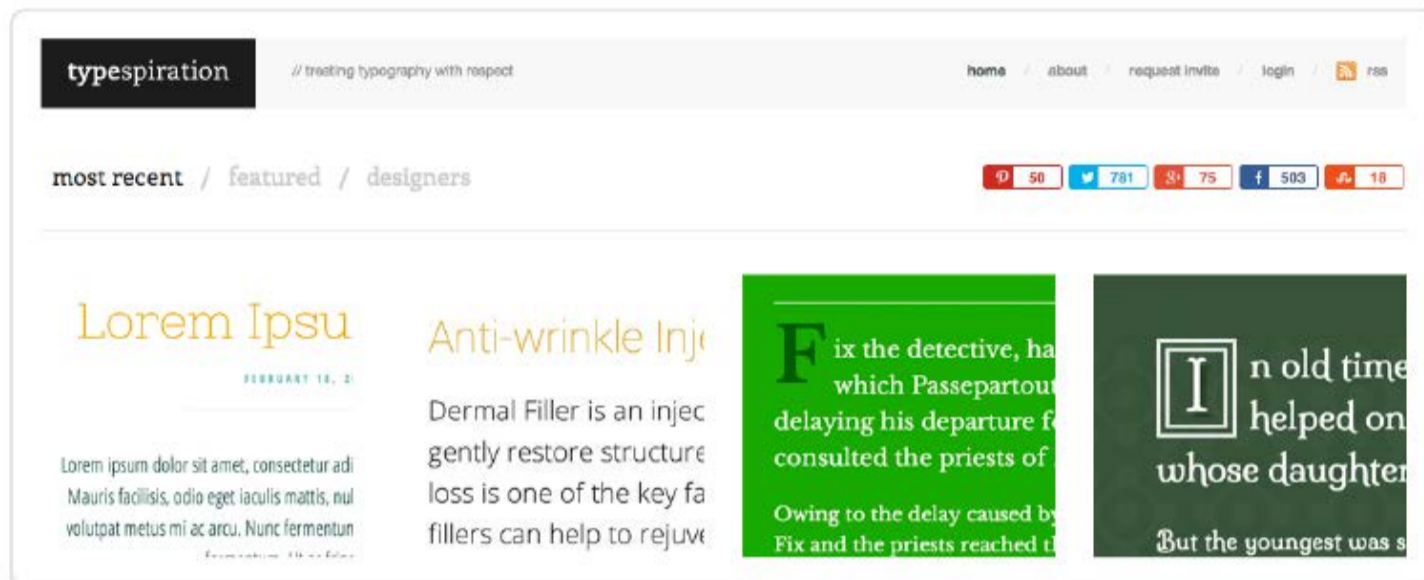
typespiration

// treating typography with respect

home / about / request invite / login / rss

most recent / featured / designers

50 781 75 503 18

Lorem Ipsu

FEBRUARY 18, 2

Lorem ipsum dolor sit amet, consectetur adi Mauris facilisis, odio eget iaculis mattis, nul volutpat metus mi ac arcu. Nunc fermentun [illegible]

Anti-wrinkle Inj

Dermal Filler is an injec gently restore structure loss is one of the key fa fillers can help to rejuve

Fix the detective, ha which Passepartout delaying his departure f consulted the priests of

Owing to the delay caused by Fix and the priests reached t

In old time helped on whose daughter

But the youngest was s